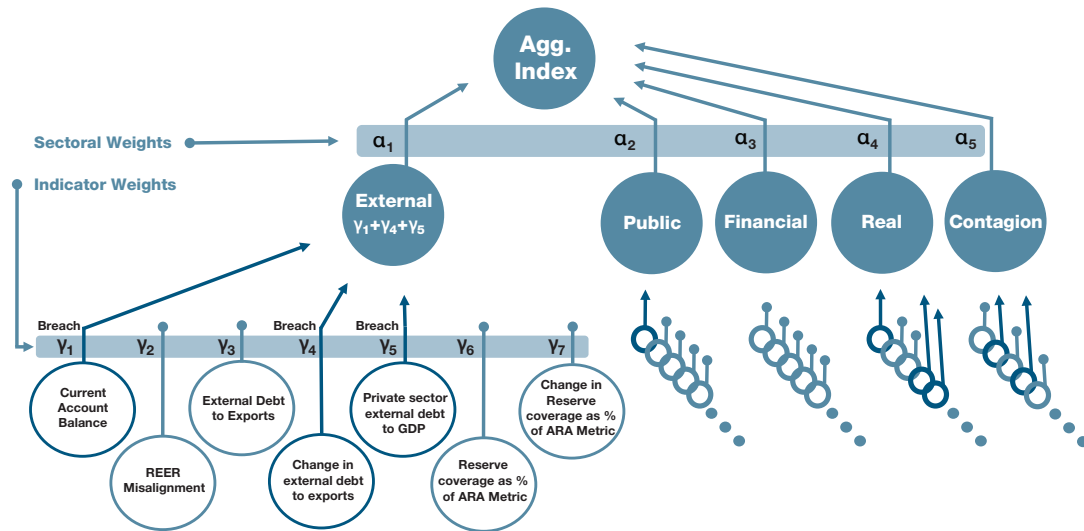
Agg. Index

Sectoral Weights

Indicator Weights

$\alpha_1$ $\alpha_2$ $\alpha_3$ $\alpha_4$ $\alpha_5$

External $\gamma_1+\gamma_4+\gamma_5$

Public

Financial

Real

Contagion

Breach Breach Breach

$\gamma_1$ $\gamma_2$ $\gamma_3$ $\gamma_4$ $\gamma_5$ $\gamma_6$ $\gamma_7$

Current Account Balance

REER Misalignment

External Debt to Exports

Change in external debt to exports

Private sector external debt to GDP

Reserve coverage as % of ARA Metric

Change in Reserve coverage as % of ARA Metric